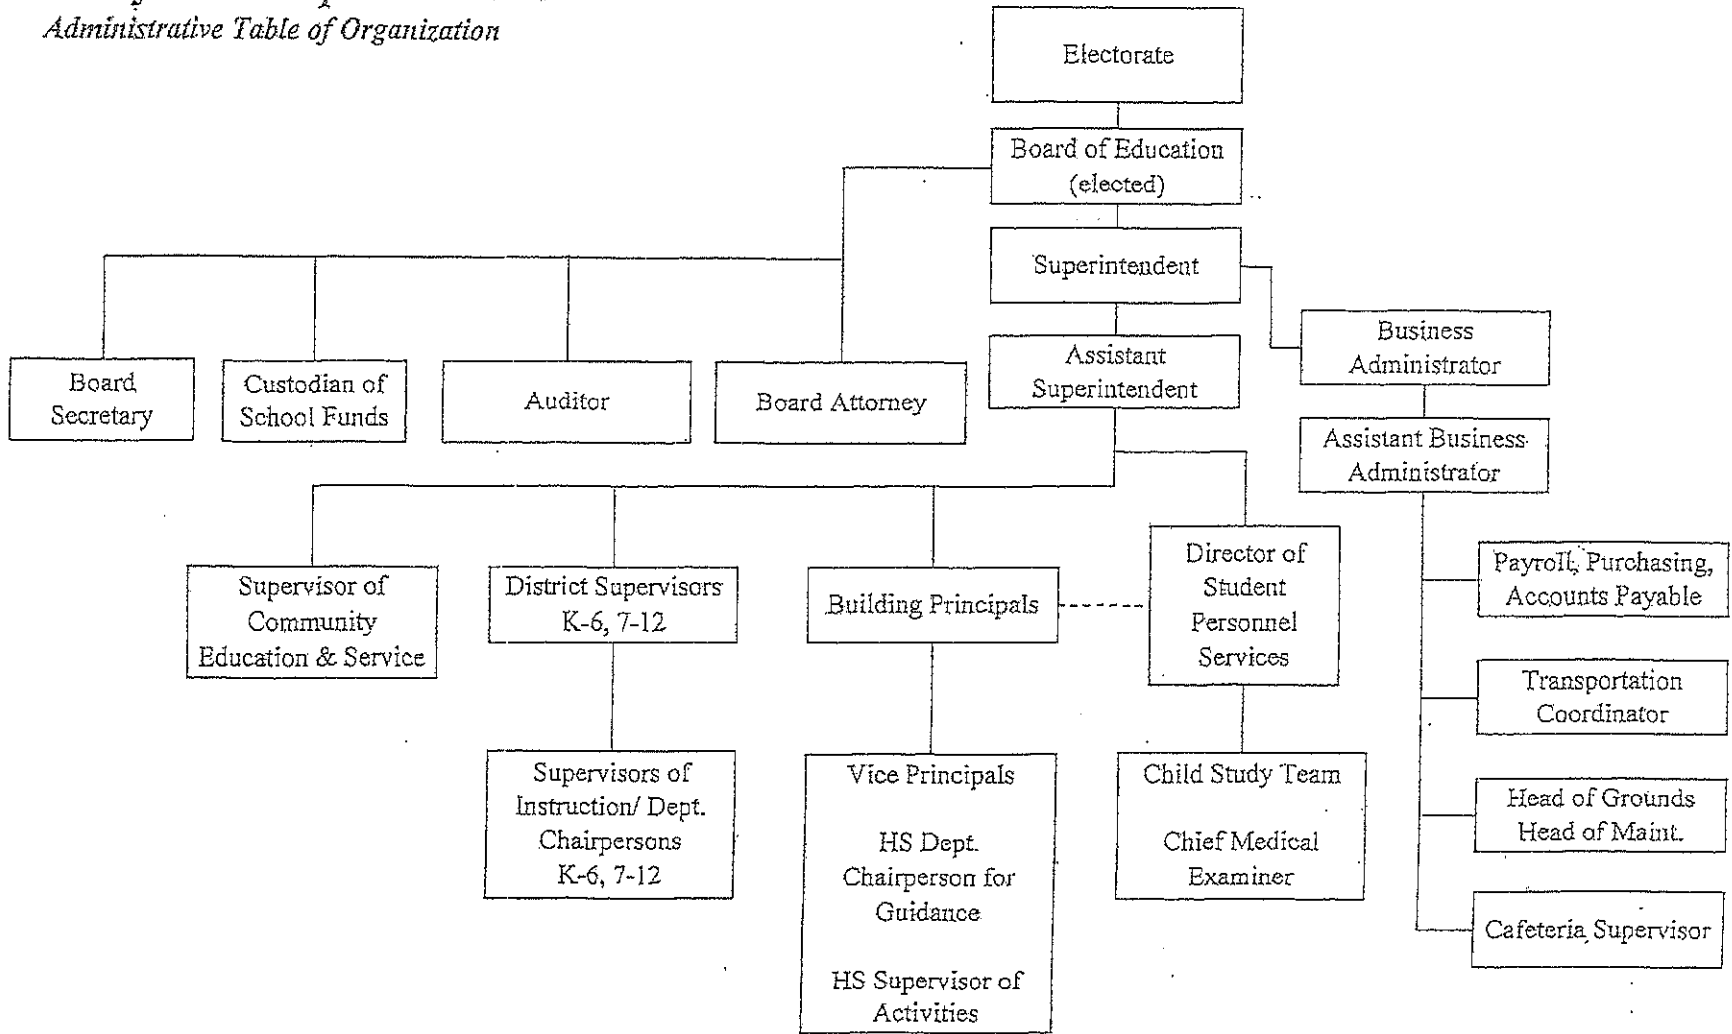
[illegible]
Administrative Table of Organization

Electorate

Board of Education (elected)

Superintendent

Board Secretary

Custodian of School Funds

Auditor

Board Attorney

Assistant Superintendent

Business Administrator

Assistant Business Administrator

Supervisor of Community Education & Service

District Supervisors K-6, 7-12

Building Principals

Director of Student Personnel Services

Payroll, Purchasing, Accounts Payable

Transportation Coordinator

Head of Grounds Head of Maint.

Cafeteria Supervisor

Supervisors of Instruction/ Dept. Chairpersons K-6, 7-12

Vice Principals

HS Dept. Chairperson for Guidance

HS Supervisor of Activities

Child Study Team

Chief Medical Examiner